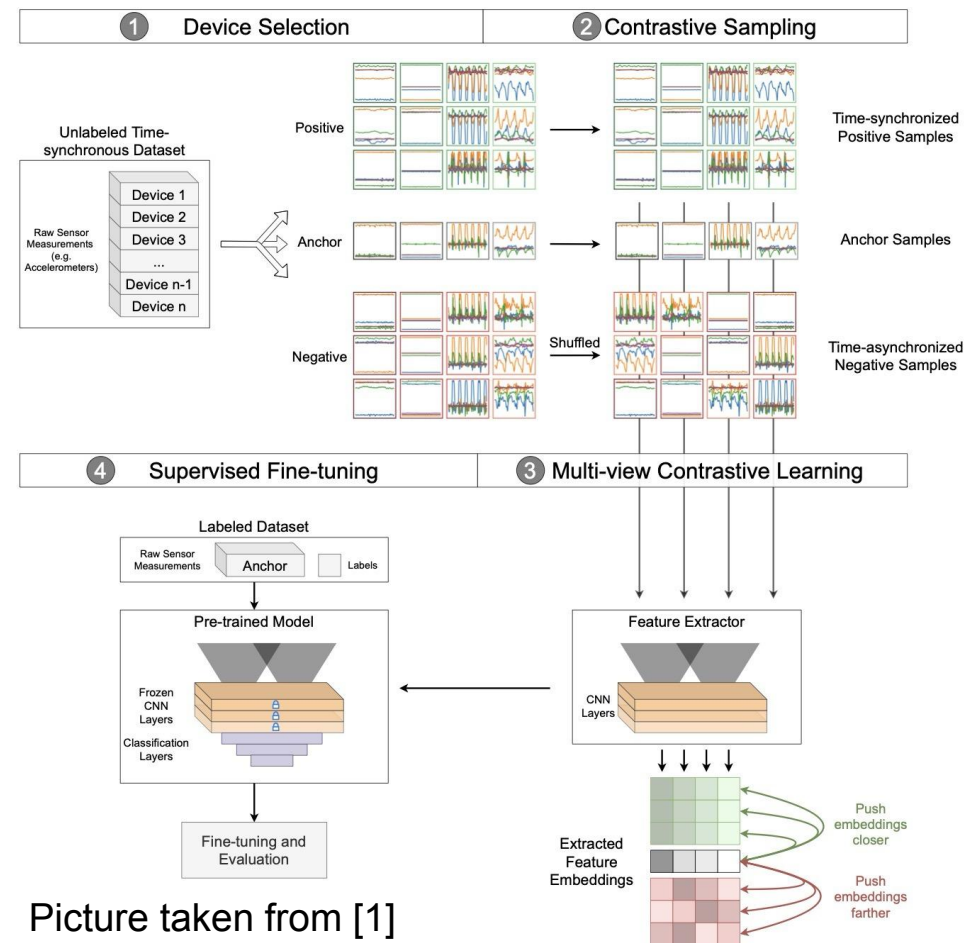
1 Device Selection

2 Contrastive Sampling

Unlabeled Time-synchronous Dataset

Raw Sensor Measurements (e.g. Accelerometers)

Device 1
Device 2
Device 3
...
Device n-1
Device n

Positive

Anchor

Negative

Shuffled

Time-synchronized Positive Samples

Anchor Samples

Time-asynchronized Negative Samples

4 Supervised Fine-tuning

3 Multi-view Contrastive Learning

Labeled Dataset

Raw Sensor Measurements

Anchor

Labels

Pre-trained Model

Frozen CNN Layers

Classification Layers

Fine-tuning and Evaluation

Feature Extractor

CNN Layers

Extracted Feature Embeddings

Push embeddings closer

Push embeddings farther

Picture taken from [1]